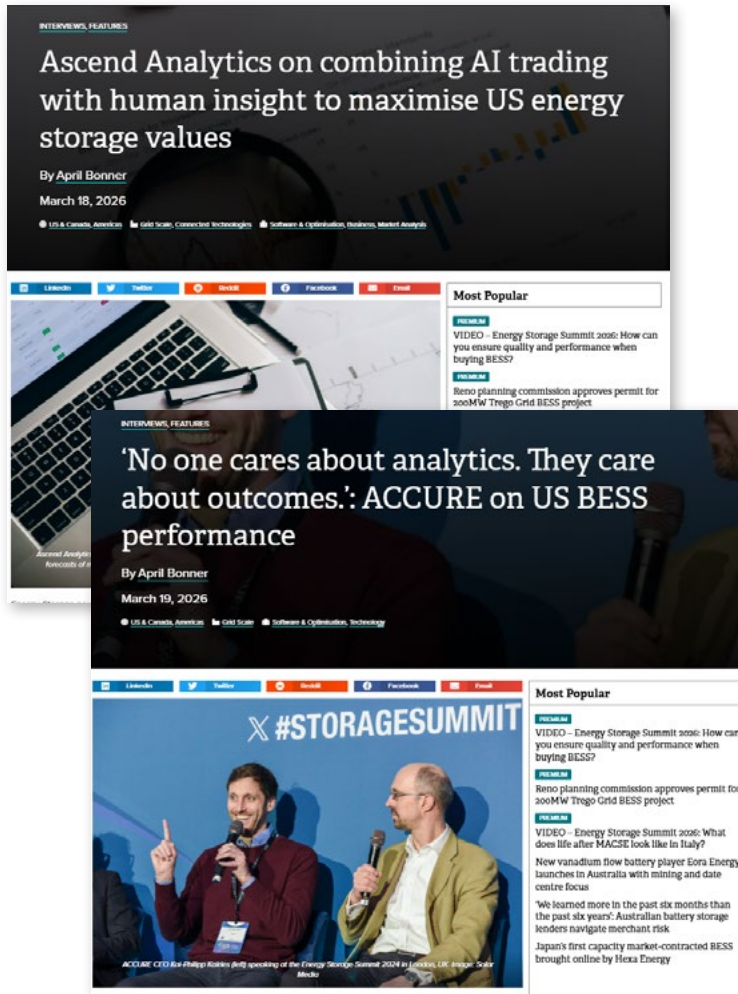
INTERVIEWS, FEATURES

Ascend Analytics on combining AI trading with human insight to maximise US energy storage values

By April Bonner

March 18, 2026

US & Canada, Americas | Grid Scale, Connected Technologies | Software & Optimisation, Business, Market Analysis

LinkedIn | Twitter | Reddit | Facebook | Email

Most Popular

PREMIUM
VIDEO – Energy Storage Summit 2026: How can you ensure quality and performance when buying BESS?

PREMIUM
Reno planning commission approves permit for 200MW Trego Grid BESS project

Ascend Analytic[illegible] forecasts of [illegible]

INTERVIEWS, FEATURES

'No one cares about analytics. They care about outcomes.': ACCURE on US BESS performance

By April Bonner

March 19, 2026

US & Canada, Americas | Grid Scale | Software & Optimisation, Technology

LinkedIn | Twitter | Reddit | Facebook | Email

#STORAGESUMMIT

ACCURE CEO Kai-Philipp Kairies (left) speaking at the Energy Storage Summit 2024 in London, UK. Image: Solar Media

Most Popular

PREMIUM
VIDEO – Energy Storage Summit 2026: How can you ensure quality and performance when buying BESS?

PREMIUM
Reno planning commission approves permit for 200MW Trego Grid BESS project

PREMIUM
VIDEO – Energy Storage Summit 2026: What does life after MACSE look like in Italy?

New vanadium flow battery player Eora Energy launches in Australia with mining and date centre focus

'We learned more in the past six months than the past six years': Australian battery storage lenders navigate merchant risk

Japan's first capacity market-contracted BESS brought online by Hexa Energy